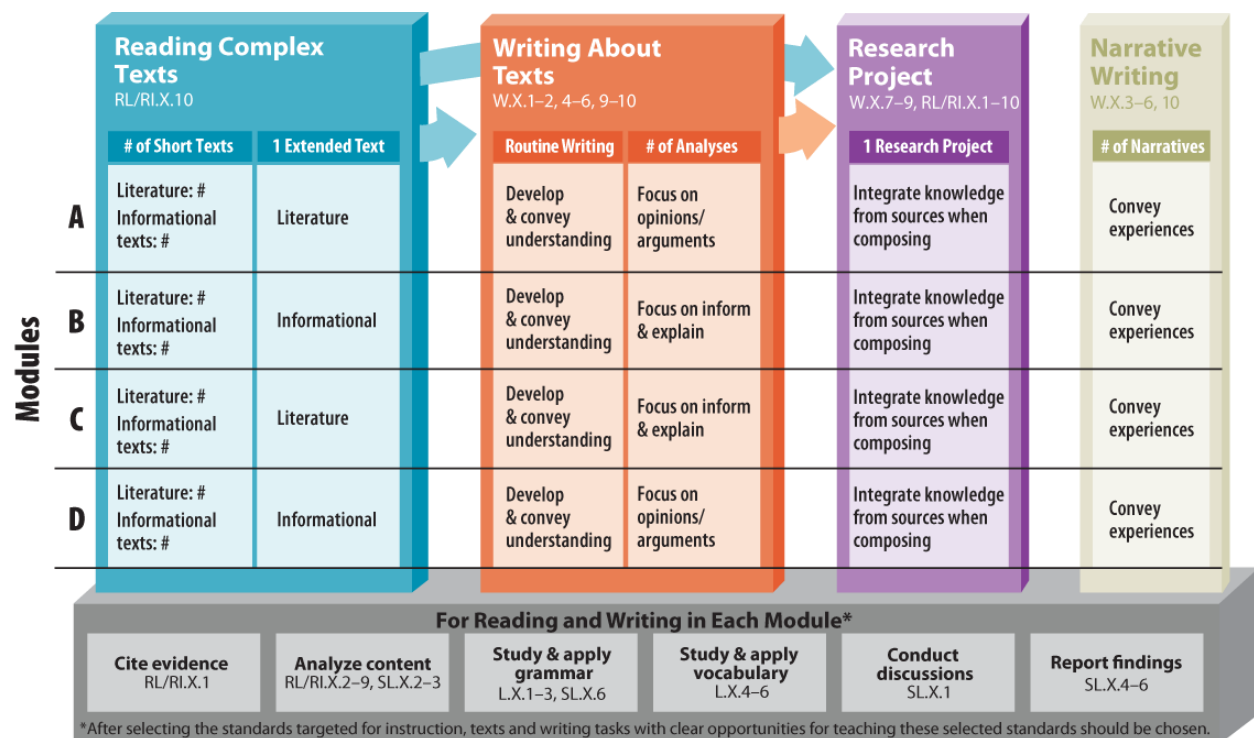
Reading Complex Texts
RL/RI.X.10

Writing About Texts
W.X.1–2, 4–6, 9–10

Research Project
W.X.7–9, RL/RI.X.1–10

Narrative Writing
W.X.3–6, 10

Modules

| | # of Short Texts | 1 Extended Text | Routine Writing | # of Analyses | 1 Research Project | # of Narratives |
|---|---|---|---|---|---|---|
| A | Literature: # Informational texts: # | Literature | Develop & convey understanding | Focus on opinions/ arguments | Integrate knowledge from sources when composing | Convey experiences |
| B | Literature: # Informational texts: # | Informational | Develop & convey understanding | Focus on inform & explain | Integrate knowledge from sources when composing | Convey experiences |
| C | Literature: # Informational texts: # | Literature | Develop & convey understanding | Focus on inform & explain | Integrate knowledge from sources when composing | Convey experiences |
| D | Literature: # Informational texts: # | Informational | Develop & convey understanding | Focus on opinions/ arguments | Integrate knowledge from sources when composing | Convey experiences |

For Reading and Writing in Each Module*

Cite evidence
RL/RI.X.1

Analyze content
RL/RI.X.2–9, SL.X.2–3

Study & apply grammar
L.X.1–3, SL.X.6

Study & apply vocabulary
L.X.4–6

Conduct discussions
SL.X.1

Report findings
SL.X.4–6

*After selecting the standards targeted for instruction, texts and writing tasks with clear opportunities for teaching these selected standards should be chosen.